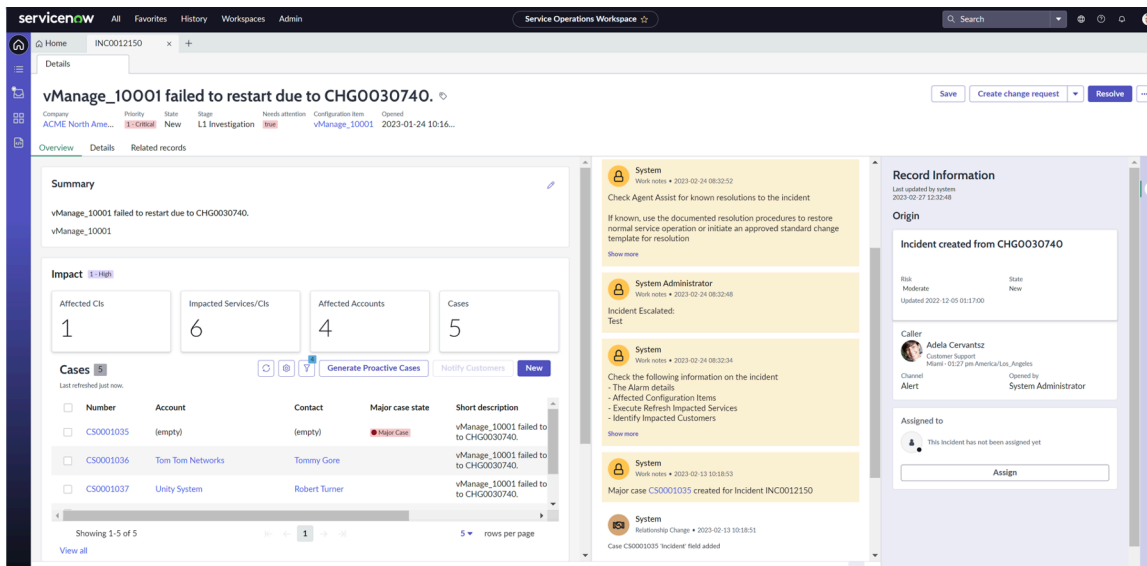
servicenow All Favorites History Workspaces Admin

Service Operations Workspace ☆

Search

Home INC0012150 × +

Details

vManage_10001 failed to restart due to CHG0030740.

Company ACME North Ame... Priority 1 - Critical State New Stage L1 Investigation Needs attention true Configuration item vManage_10001 Opened 2023-01-24 10:16...

Save Create change request Resolve

Overview Details Related records

Summary

vManage_10001 failed to restart due to CHG0030740.

vManage_10001

Impact 1 - High

| Affected CIs | Impacted Services/CIs | Affected Accounts | Cases |
|---|---|---|---|
| 1 | 6 | 4 | 5 |

Cases 5

Last refreshed just now.

4

Generate Proactive Cases Notify Customers New

| Number | Account | Contact | Major case state | Short description |
|---|---|---|---|---|
| CS0001035 | (empty) | (empty) | Major Case | vManage_10001 failed to to CHG0030740. |
| CS0001036 | Tom Tom Networks | Tommy Gore | | vManage_10001 failed to to CHG0030740. |
| CS0001037 | Unity System | Robert Turner | | vManage_10001 failed to to CHG0030740. |

Showing 1-5 of 5

1

5 rows per page

View all

System
Work notes • 2023-02-24 08:32:52
Check Agent Assist for known resolutions to the incident

If known, use the documented resolution procedures to restore normal service operation or initiate an approved standard change template for resolution

Show more

System Administrator
Work notes • 2023-02-24 08:32:48
Incident Escalated:
Test

System
Work notes • 2023-02-24 08:32:34
Check the following information on the incident
- The Alarm details
- Affected Configuration Items
- Execute Refresh Impacted Services
- Identify Impacted Customers

Show more

System
Work notes • 2023-02-13 10:18:53
Major case CS0001035 created for Incident INC0012150

System
Relationship Change • 2023-02-13 10:18:51
Case CS0001035 'Incident' field added

Record Information
Last updated by system
2023-02-27 12:32:48

Origin

Incident created from CHG0030740

Risk
Moderate
State
New
Updated 2022-12-05 01:17:00

Caller
Adela Cervantsz
Customer Support
Miami - 01:27 pm America/Los_Angeles
Channel
Alert
Opened by
System Administrator

Assigned to

This incident has not been assigned yet

Assign